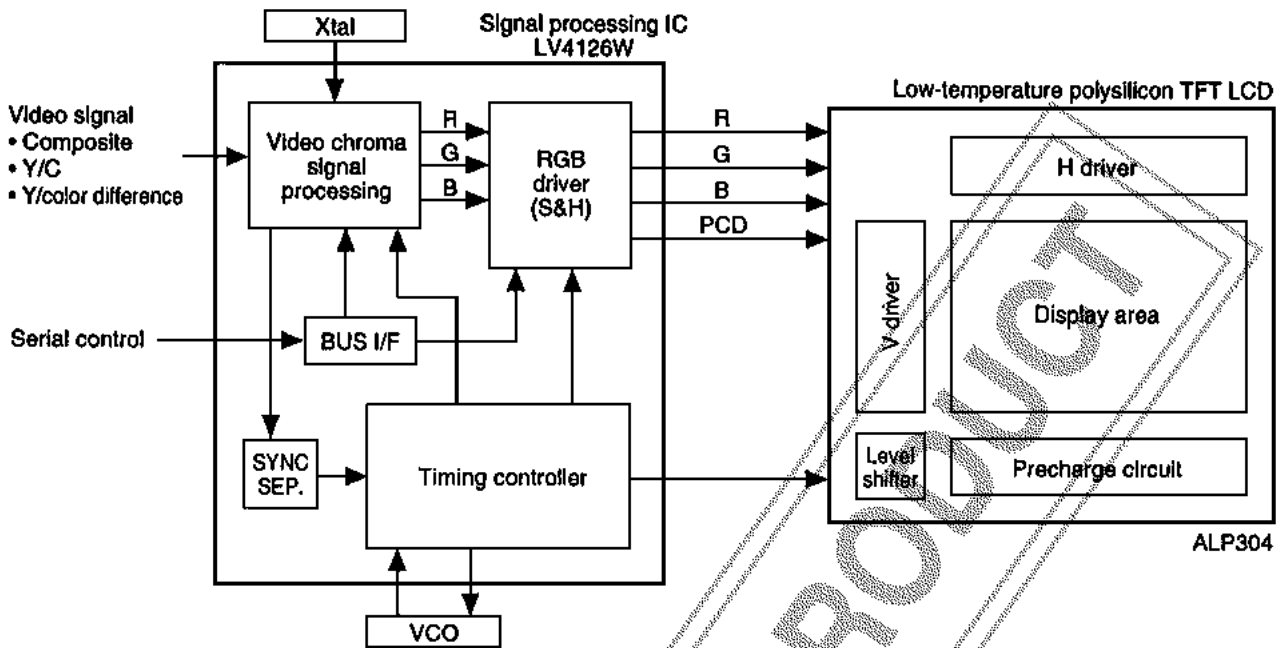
Xtal

Signal processing IC
LV4126W

Video signal
• Composite
• Y/C
• Y/color difference

Video chroma signal processing

R
G
B

RGB driver (S&H)

Serial control

BUS I/F

SYNC SEP.

Timing controller

VCO

R
G
B
PCD

Low-temperature polysilicon TFT LCD

H driver

V driver

Display area

Level shifter

Precharge circuit

ALP304

PRODUCT